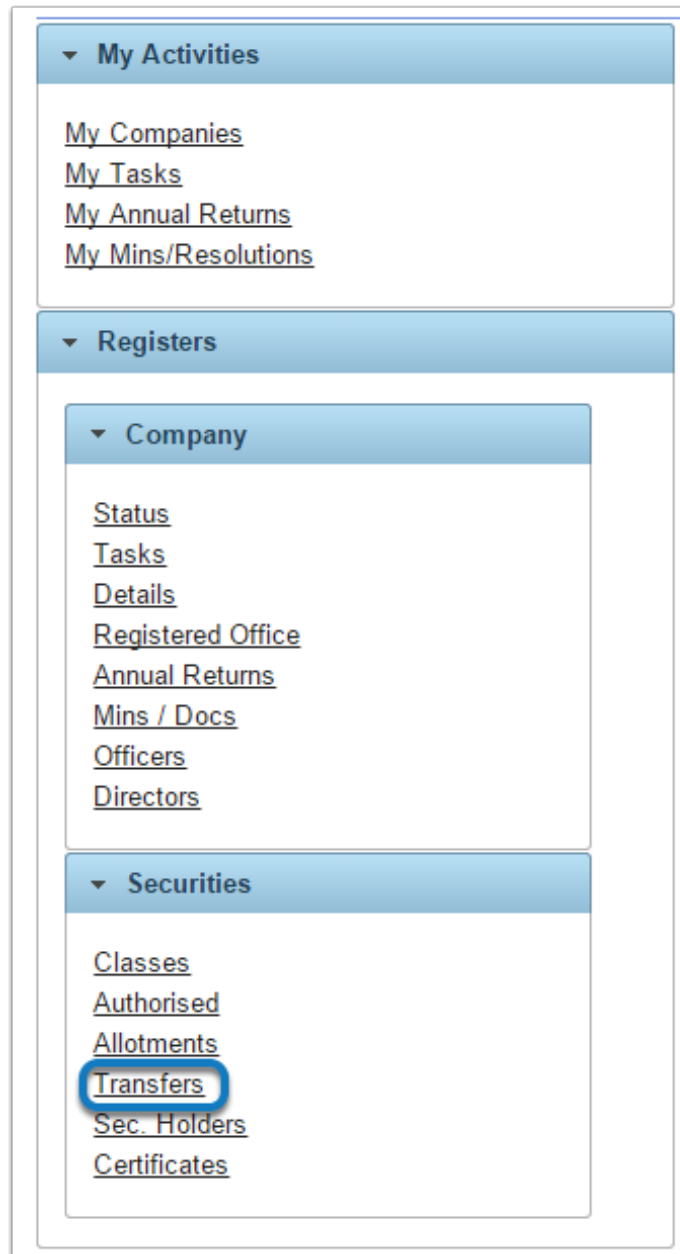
My Activities

My Companies
My Tasks
My Annual Returns
My Mins/Resolutions

Registers

Company

Status
Tasks
Details
Registered Office
Annual Returns
Mins / Docs
Officers
Directors

Securities

Classes
Authorised
Allotments
Transfers
Sec. Holders
Certificates